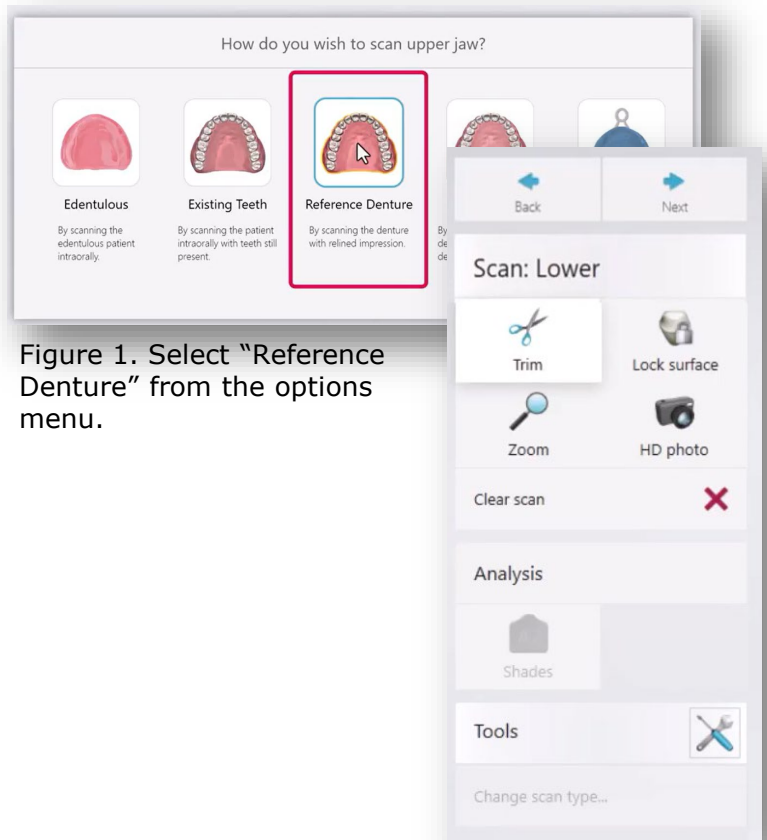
How do you wish to scan upper jaw?

Edentulous
By scanning the edentulous patient intraorally.

Existing Teeth
By scanning the patient intraorally with teeth still present.

Reference Denture
By scanning the denture with relined impression.

By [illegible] de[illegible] de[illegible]

Figure 1. Select "Reference Denture" from the options menu.

Back
Next

Scan: Lower

Trim
Lock surface
Zoom
HD photo
Clear scan

Analysis

Shades

Tools

Change scan type...